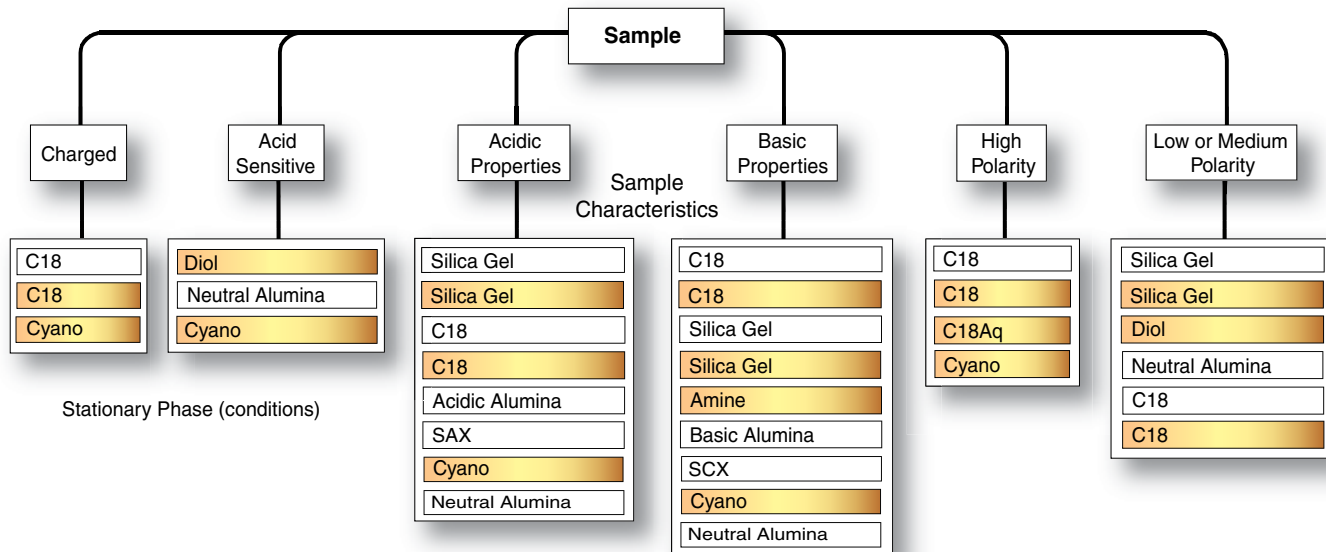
Sample

Charged

Acid Sensitive

Acidic Properties

Basic Properties

High Polarity

Low or Medium Polarity

Sample Characteristics

C18
C18
Cyano

Diol
Neutral Alumina
Cyano

Silica Gel
Silica Gel
C18
C18
Acidic Alumina
SAX
Cyano
Neutral Alumina

C18
C18
Silica Gel
Silica Gel
Amine
Basic Alumina
SCX
Cyano
Neutral Alumina

C18
C18
C18Aq
Cyano

Silica Gel
Silica Gel
Diol
Neutral Alumina
C18
C18

Stationary Phase (conditions)